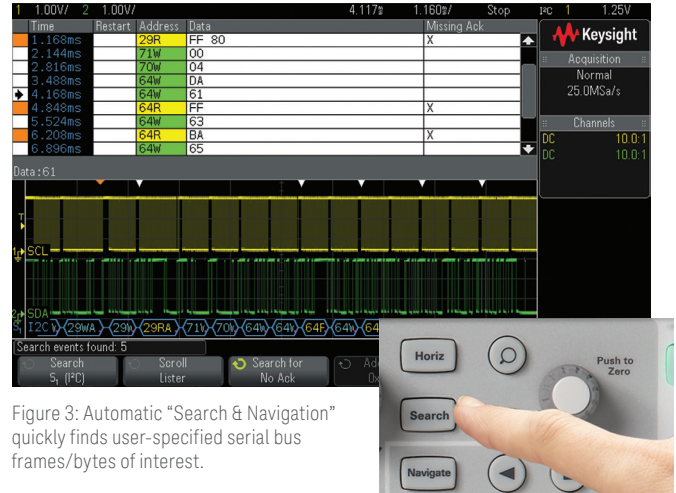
1 1.00V/ 2 1.00V/ 4.117s 1.160s/ Stop I²C 1 1.25V

| Time | Restart | Address | Data | Missing Ack |
|---|---|---|---|---|
| 1.168ms | | 29R | FF 80 | X |
| 2.144ms | | 71W | 00 | |
| 2.816ms | | 70W | 04 | |
| 3.488ms | | 64W | DA | |
| 4.168ms | | 64W | 61 | |
| 4.848ms | | 64R | FF | X |
| 5.524ms | | 64W | 63 | |
| 6.208ms | | 64R | BA | X |
| 6.896ms | | 64W | 65 | |

Keysight

Acquisition
Normal
25.0MSa/s

Channels
DC 10.0:1
DC 10.0:1

Data:61

SCL
SDA
I2C 29WA 29W 29RA 71W 70W 64W 64W 64F 64W 64

Search events found: 5

Search S₁ (I²C)
Scroll Lister
Search for No Ack
Ad 0x

Horiz
Push to Zero
Search
Navigate

Figure 3: Automatic "Search & Navigation" quickly finds user-specified serial bus frames/bytes of interest.